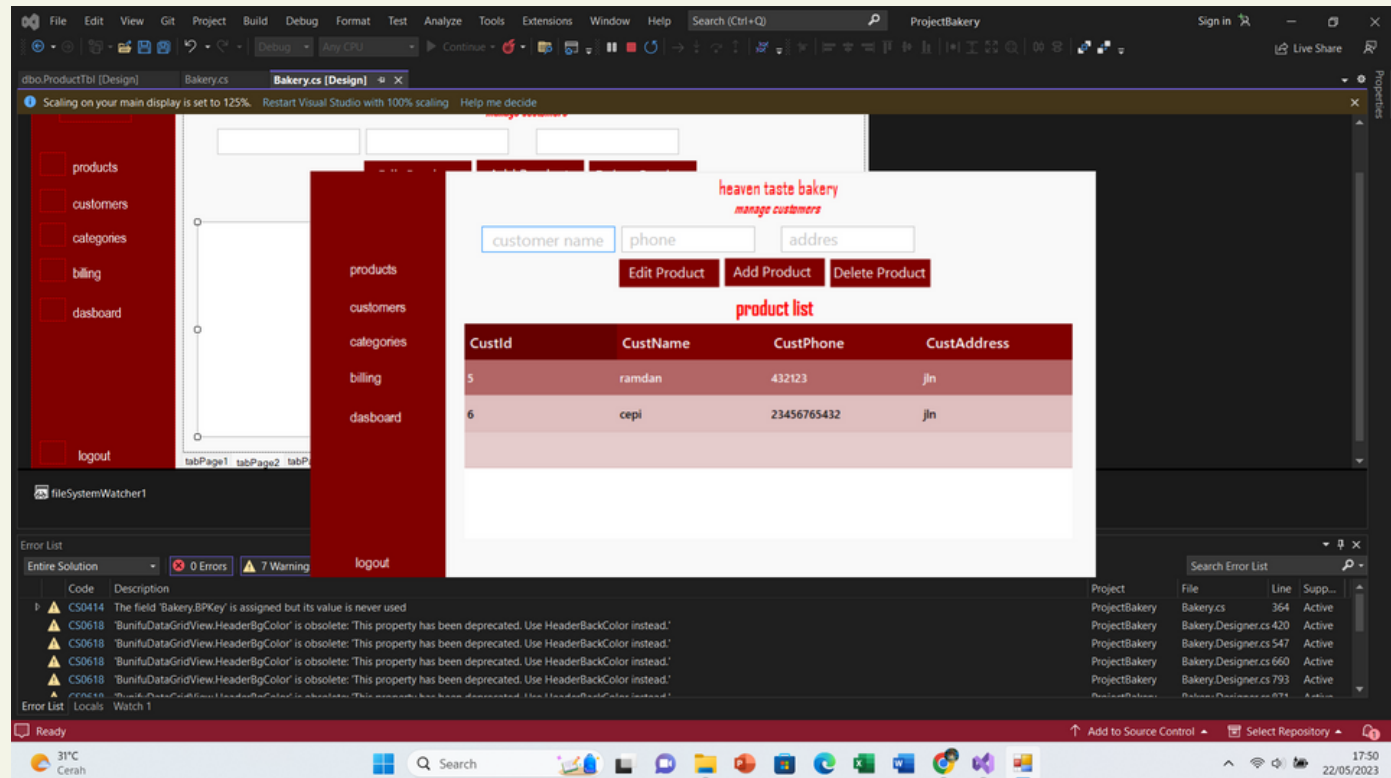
File Edit View Git Project Build Debug Format Test Analyze Tools Extensions Window Help Search (Ctrl+Q) ProjectBakery Sign in

Debug Any CPU Continue Live Share

dbo.ProductTbl [Design] Bakery.cs Bakery.cs [Design]

Scaling on your main display is set to 125%. Restart Visual Studio with 100% scaling Help me decide

products
customers
categories
billing
dasboard
logout

tabPage1 tabPage2 tabP

fileSystemWatcher1

heaven taste bakery
manage customers

customer name phone addres

Edit Product Add Product Delete Product

product list

| CustId | CustName | CustPhone | CustAddress |
|---|---|---|---|
| 5 | ramdan | 432123 | jln |
| 6 | cepi | 23456765432 | jln |

products
customers
categories
billing
dasboard
logout

Error List
Entire Solution 0 Errors 7 Warning Search Error List

| | Code | Description | Project | File | Line | Supp... |
|---|---|---|---|---|---|---|
| | CS0414 | The field 'Bakery.BPKey' is assigned but its value is never used | ProjectBakery | Bakery.cs | 364 | Active |
| | CS0618 | 'BunifuDataGridView.HeaderBgColor' is obsolete: 'This property has been deprecated. Use HeaderBackColor instead.' | ProjectBakery | Bakery.Designer.cs | 420 | Active |
| | CS0618 | 'BunifuDataGridView.HeaderBgColor' is obsolete: 'This property has been deprecated. Use HeaderBackColor instead.' | ProjectBakery | Bakery.Designer.cs | 547 | Active |
| | CS0618 | 'BunifuDataGridView.HeaderBgColor' is obsolete: 'This property has been deprecated. Use HeaderBackColor instead.' | ProjectBakery | Bakery.Designer.cs | 660 | Active |
| | CS0618 | 'BunifuDataGridView.HeaderBgColor' is obsolete: 'This property has been deprecated. Use HeaderBackColor instead.' | ProjectBakery | Bakery.Designer.cs | 793 | Active |

Error List Locals Watch 1

Ready Add to Source Control Select Repository

31°C Cerah Search 17:50 22/05/2023